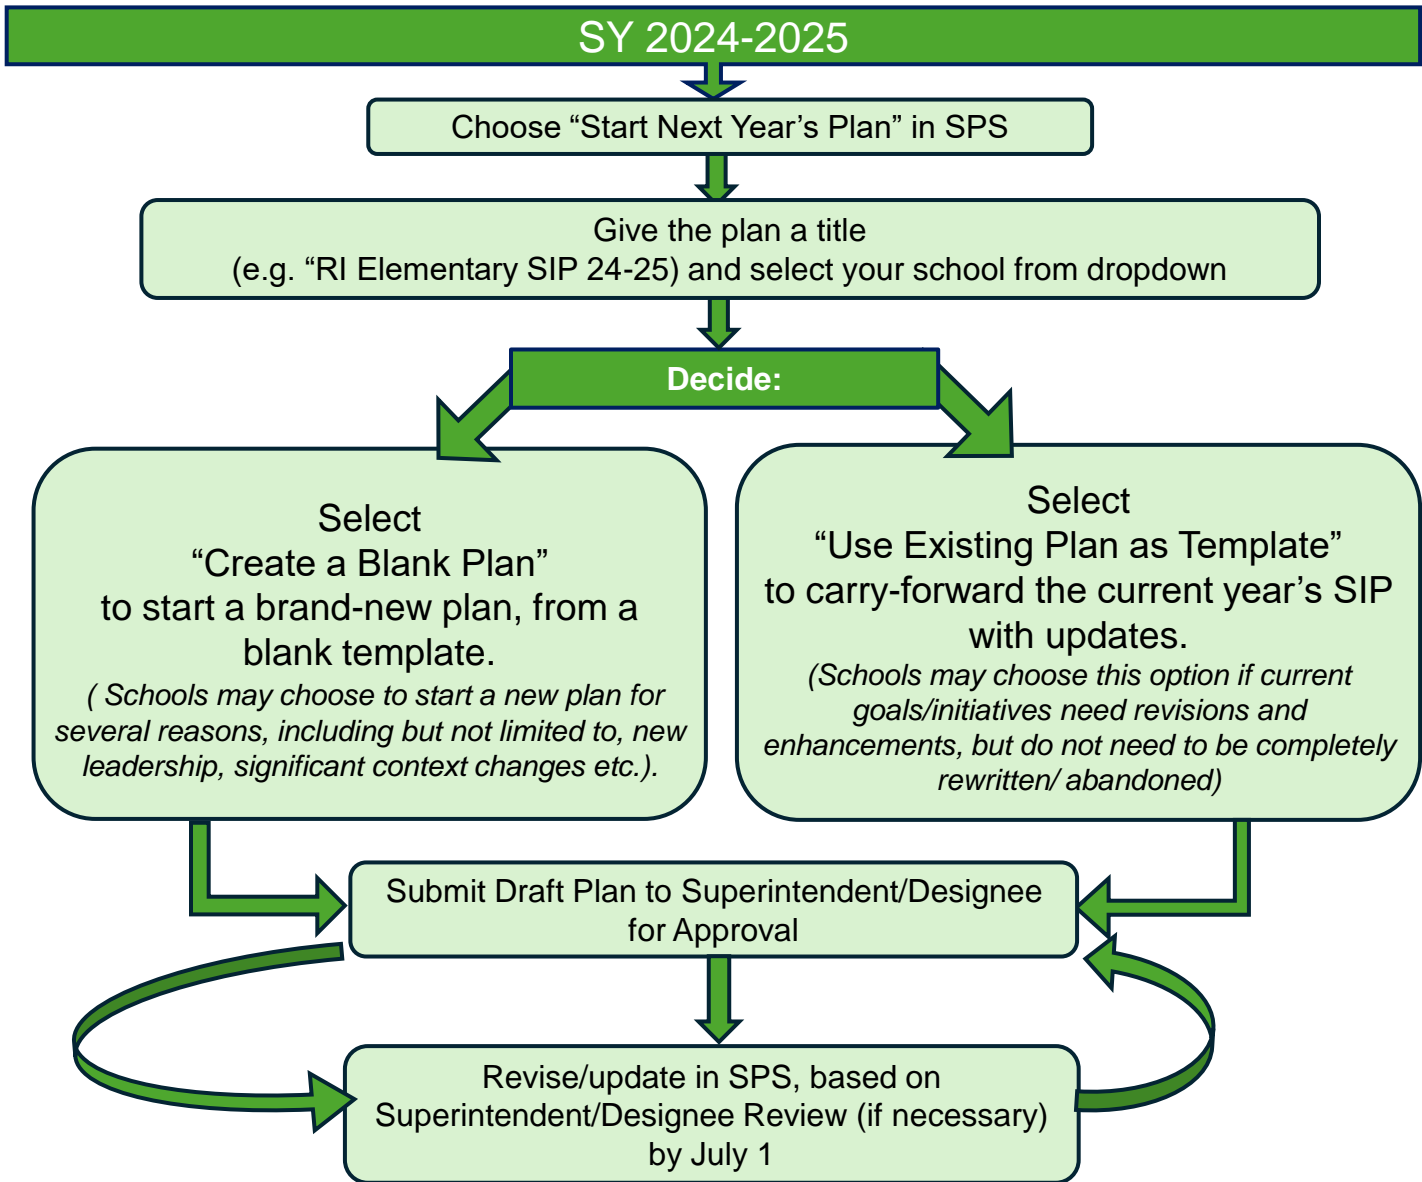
SY 2024-2025

Choose “Start Next Year’s Plan” in SPS

Give the plan a title
(e.g. “RI Elementary SIP 24-25) and select your school from dropdown

Decide:

Select
“Create a Blank Plan”
to start a brand-new plan, from a blank template.
( Schools may choose to start a new plan for several reasons, including but not limited to, new leadership, significant context changes etc.).

Select
“Use Existing Plan as Template”
to carry-forward the current year’s SIP with updates.
(Schools may choose this option if current goals/initiatives need revisions and enhancements, but do not need to be completely rewritten/ abandoned)

Submit Draft Plan to Superintendent/Designee for Approval

Revise/update in SPS, based on Superintendent/Designee Review (if necessary) by July 1